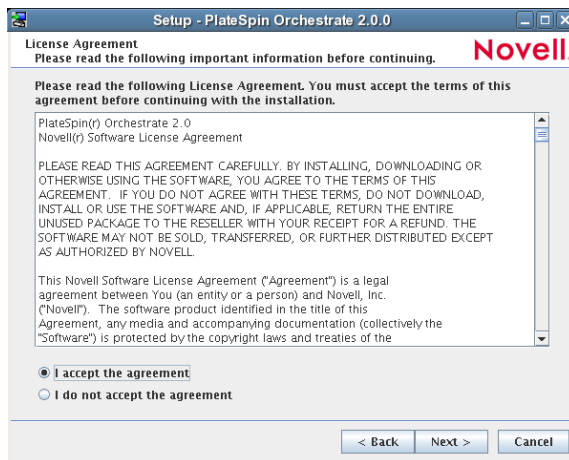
Setup - PlateSpin Orchestrate 2.0.0

License Agreement
Please read the following important information before continuing.

Novell

Please read the following License Agreement. You must accept the terms of this agreement before continuing with the installation.

PlateSpin(r) Orchestrate 2.0
Novell(r) Software License Agreement

PLEASE READ THIS AGREEMENT CAREFULLY. BY INSTALLING, DOWNLOADING OR OTHERWISE USING THE SOFTWARE, YOU AGREE TO THE TERMS OF THIS AGREEMENT. IF YOU DO NOT AGREE WITH THESE TERMS, DO NOT DOWNLOAD, INSTALL OR USE THE SOFTWARE AND, IF APPLICABLE, RETURN THE ENTIRE UNUSED PACKAGE TO THE RESELLER WITH YOUR RECEIPT FOR A REFUND. THE SOFTWARE MAY NOT BE SOLD, TRANSFERRED, OR FURTHER DISTRIBUTED EXCEPT AS AUTHORIZED BY NOVELL.

This Novell Software License Agreement ("Agreement") is a legal agreement between You (an entity or a person) and Novell, Inc. ("Novell"). The software product identified in the title of this Agreement, any media and accompanying documentation (collectively the "Software") is protected by the copyright laws and treaties of the

I accept the agreement
I do not accept the agreement

< Back
Next >
Cancel